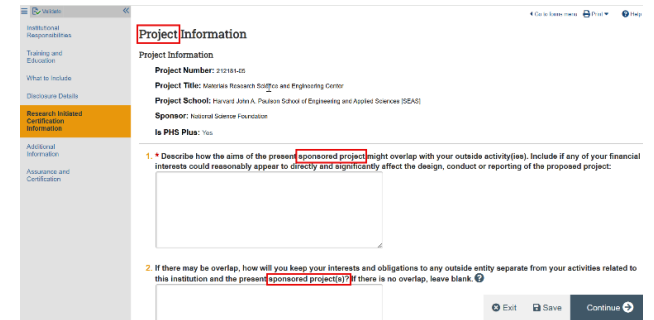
Validate

Institutional Responsibilities

Training and Education

What to Include

Disclosure Details

Research Initiated Certification Information

Additional Information

Assurance and Certification

Go to home menu  Print  Help

Project Information

Project Information

Project Number: 212181-05

Project Title: Materials Research Science and Engineering Center

Project School: Harvard John A. Paulson School of Engineering and Applied Sciences (SEAS)

Sponsor: National Science Foundation

Is PHS Plus: Yes

1. * Describe how the aims of the present sponsored project might overlap with your outside activity(ies). Include if any of your financial interests could reasonably appear to directly and significantly affect the design, conduct or reporting of the proposed project:

2. If there may be overlap, how will you keep your interests and obligations to any outside entity separate from your activities related to this institution and the present sponsored project(s)? If there is no overlap, leave blank.

Exit  Save  Continue